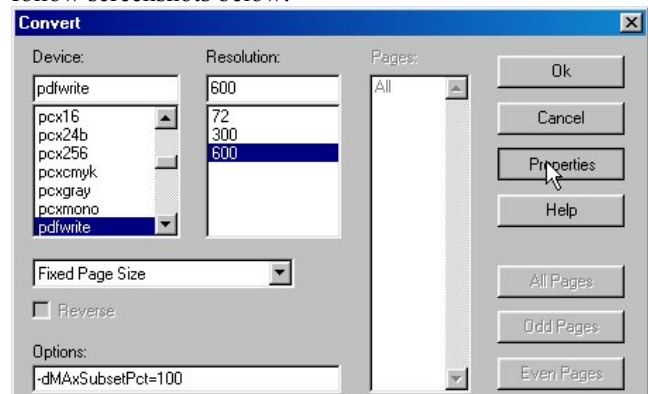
follow screenshots below:

Convert

Device:
pdfwrite
pcx16
pcx24b
pcx256
pcxcmyk
pcxgray
pcxmono
pdfwrite

Resolution:
600
72
300
600

Pages:
All

Ok
Cancel
Properties
Help

Fixed Page Size

Reverse

All Pages
Odd Pages
Even Pages

Options:
-dMAxSubsetPct=100